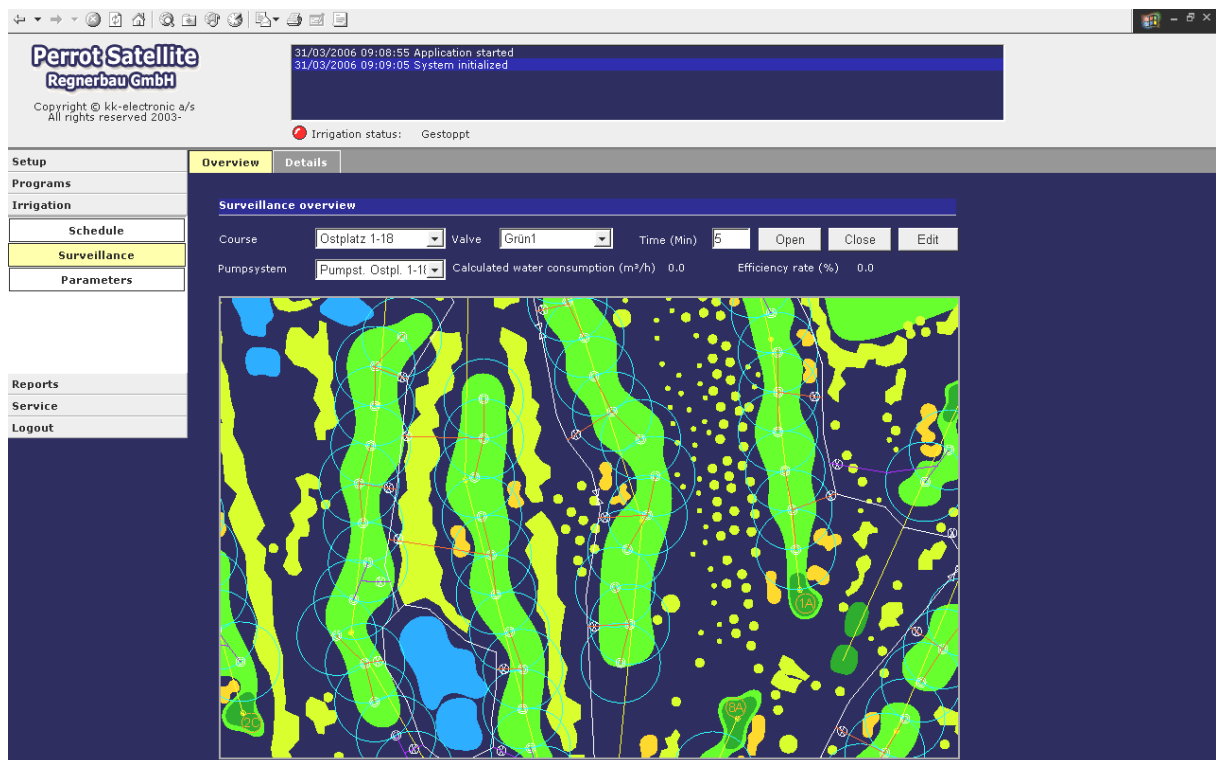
Perrot Satellite
Regnerbau GmbH

Copyright © kk-electronic a/s
All rights reserved 2003-

31/03/2006 09:08:55 Application started
31/03/2006 09:09:05 System initialized

Irrigation status: Gestoppt

Setup
Programs
Irrigation
Schedule
Surveillance
Parameters
Reports
Service
Logout

Overview
Details

Surveillance overview

Course Ostplatz 1-18
Valve Grün1
Time (Min) 5
Open
Close
Edit

Pumpsystem Pumpst. Ostpl. 1-18
Calculated water consumption (m³/h) 0.0
Efficiency rate (%) 0.0

1A
8A
12C